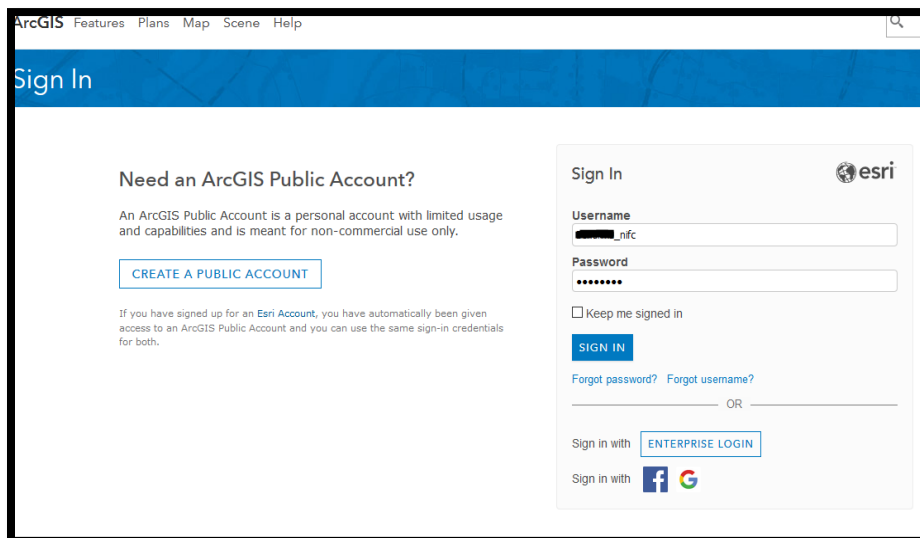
ArcGIS Features Plans Map Scene Help

Sign In

Need an ArcGIS Public Account?

An ArcGIS Public Account is a personal account with limited usage and capabilities and is meant for non-commercial use only.

CREATE A PUBLIC ACCOUNT

If you have signed up for an Esri Account, you have automatically been given access to an ArcGIS Public Account and you can use the same sign-in credentials for both.

Sign In

esri

Username

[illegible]_nifc

Password

••••••••

Keep me signed in

SIGN IN

Forgot password? Forgot username?

OR

Sign in with ENTERPRISE LOGIN

Sign in with